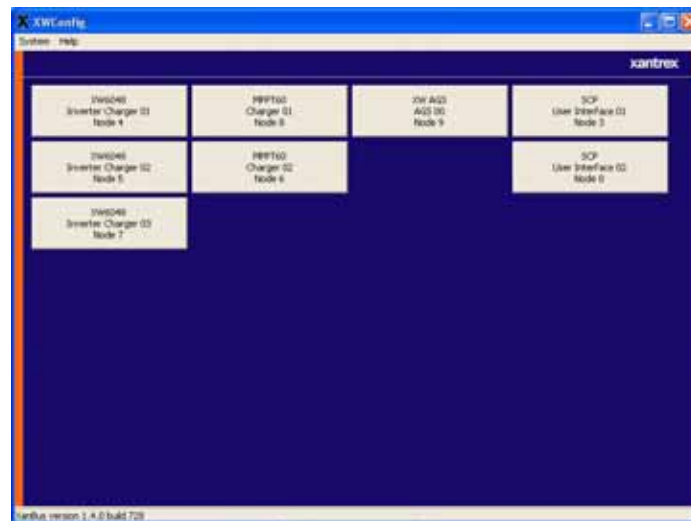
XWConfig

System Help

xantrex

XW6048
Inverter Charger 01
Node 4

MPPT60
Charger 01
Node 8

XW AGS
AGS 00
Node 9

SCP
User Interface 01
Node 3

XW6048
Inverter Charger 02
Node 5

MPPT60
Charger 02
Node 6

SCP
User Interface 02
Node 0

XW6048
Inverter Charger 03
Node 7

XanBus version 1.4.0 build 728